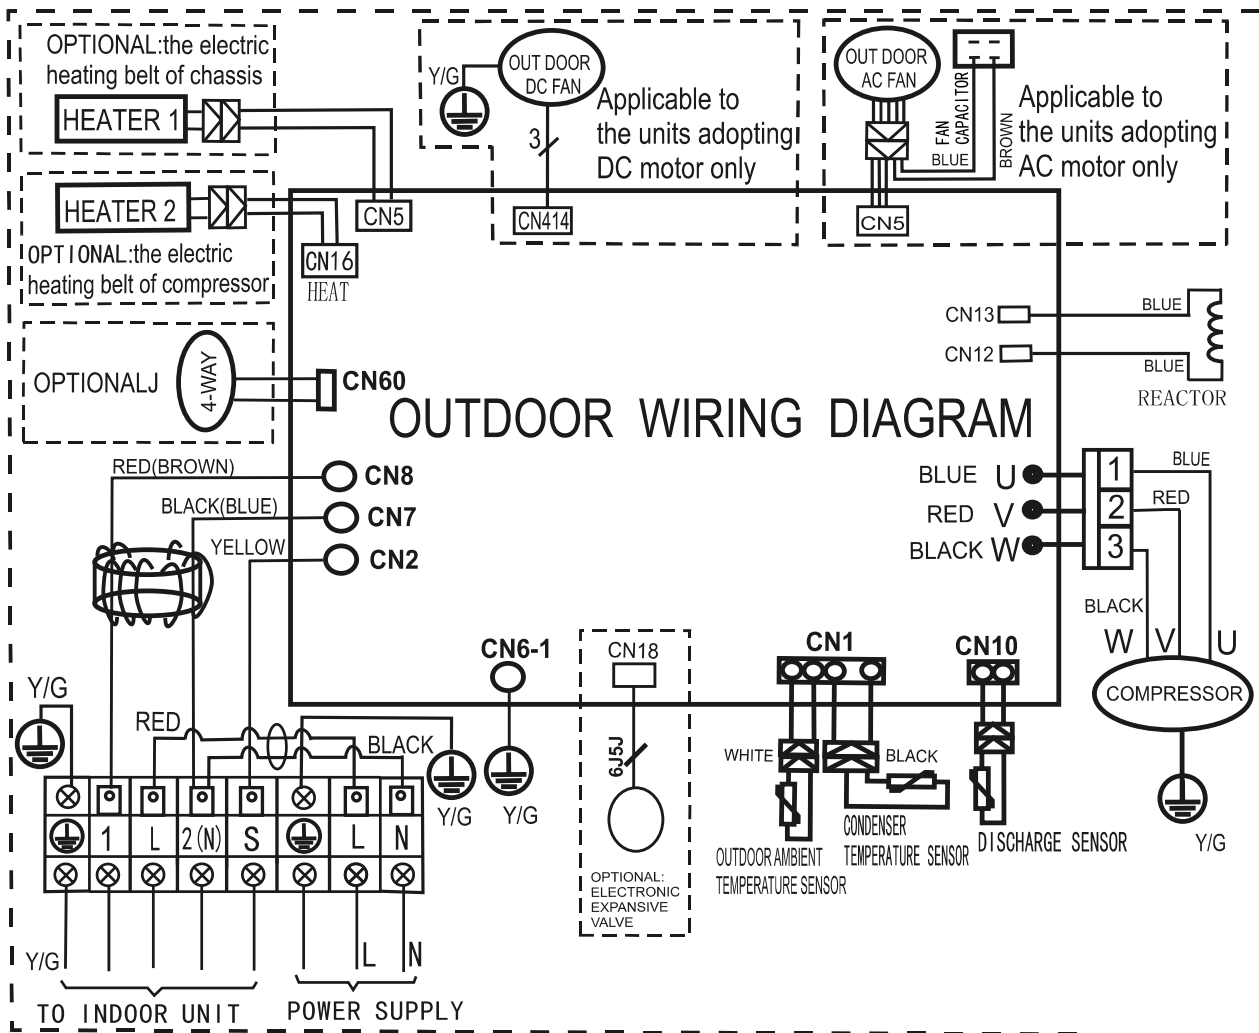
OPTIONAL:the electric heating belt of chassis

HEATER 1

HEATER 2

OPTIONAL:the electric heating belt of compressor

CN5

CN16
HEAT

Y/G

OUT DOOR DC FAN

3

CN414

Applicable to the units adopting DC motor only

OUT DOOR AC FAN

FAN CAPACITOR

BLUE

BROWN

CN5

Applicable to the units adopting AC motor only

CN13

CN12

BLUE

BLUE

REACTOR

OPTIONALJ

4-WAY

CN60

OUTDOOR WIRING DIAGRAM

RED(BROWN)

CN8

BLACK(BLUE)

CN7

YELLOW

CN2

BLUE U

RED V

BLACK W

1

2

3

BLUE

RED

BLACK

W V U

COMPRESSOR

Y/G

CN6-1

Y/G

CN18

6J5J

OPTIONAL: ELECTRONIC EXPANSIVE VALVE

CN1

WHITE

BLACK

OUTDOOR AMBIENT TEMPERATURE SENSOR

CONDENSER TEMPERATURE SENSOR

CN10

DISCHARGE SENSOR

Y/G

RED

BLACK

Y/G

1 L 2(N) S L N

Y/G

L

N

TO INDOOR UNIT

POWER SUPPLY